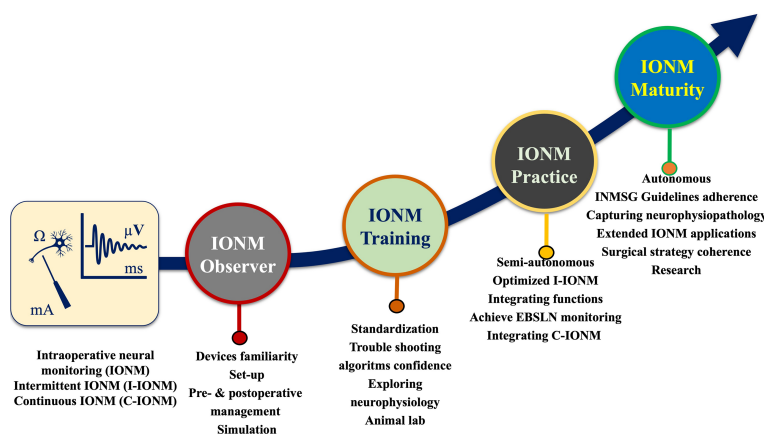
$\Omega$

$\mu V$

ms

mA

Intraoperative neural monitoring (IONM)
Intermittent IONM (I-IONM)
Continuous IONM (C-IONM)

IONM Observer

Devices familiarity
Set-up
Pre- & postoperative management
Simulation

IONM Training

Standardization
Trouble shooting
algoritms confidence
Exploring
neurophysiology
Animal lab

IONM Practice

Semi-autonomous
Optimized I-IONM
Integrating functions
Achieve EBSLN monitoring
Integrating C-IONM

IONM Maturity

Autonomous
INMSG Guidelines adherence
Capturing neurophysiopathology
Extended IONM applications
Surgical strategy coherence
Research